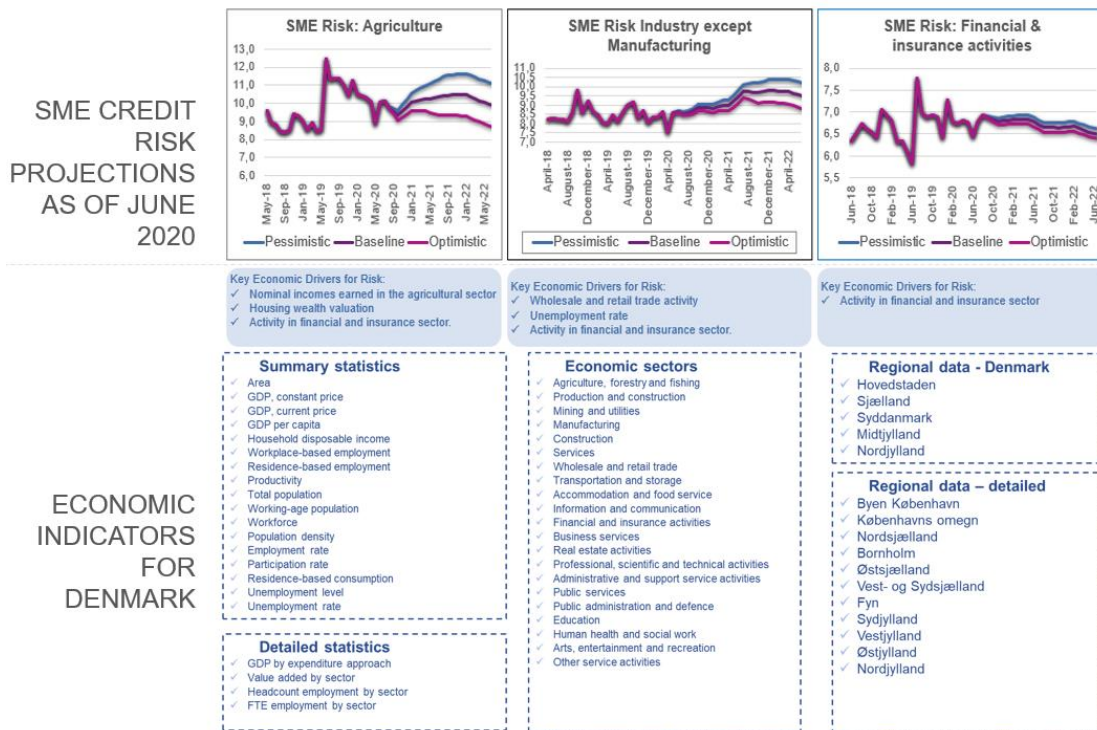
SME CREDIT RISK PROJECTIONS AS OF JUNE 2020

SME Risk: Agriculture

13,0
12,0
11,0
10,0
9,0
8,0
7,0
6,0

May-18
Sep-18
Jan-19
May-19
Sep-19
Jan-20
May-20
Sep-20
Jan-21
May-21
Sep-21
Jan-22
May-22

Pessimistic Baseline Optimistic

SME Risk Industry except Manufacturing

11,0
10,5
10,0
9,5
9,0
8,5
8,0
7,5
7,0

April-18
August-18
December-18
April-19
August-19
December-19
April-20
August-20
December-20
April-21
August-21
December-21
April-22

Pessimistic Baseline Optimistic

SME Risk: Financial & insurance activities

8,0
7,5
7,0
6,5
6,0
5,5

Jun-18
Oct-18
Feb-19
Jun-19
Oct-19
Feb-20
Jun-20
Oct-20
Feb-21
Jun-21
Oct-21
Feb-22
Jun-22

Pessimistic Baseline Optimistic

Key Economic Drivers for Risk:
✓ Nominal incomes earned in the agricultural sector
✓ Housing wealth valuation
✓ Activity in financial and insurance sector.

Key Economic Drivers for Risk:
✓ Wholesale and retail trade activity
✓ Unemployment rate
✓ Activity in financial and insurance sector.

Key Economic Drivers for Risk:
✓ Activity in financial and insurance sector

ECONOMIC INDICATORS FOR DENMARK

Summary statistics
✓ Area
✓ GDP, constant price
✓ GDP, current price
✓ GDP per capita
✓ Household disposable income
✓ Workplace-based employment
✓ Residence-based employment
✓ Productivity
✓ Total population
✓ Working-age population
✓ Workforce
✓ Population density
✓ Employment rate
✓ Participation rate
✓ Residence-based consumption
✓ Unemployment level
✓ Unemployment rate

Detailed statistics
✓ GDP by expenditure approach
✓ Value added by sector
✓ Headcount employment by sector
✓ FTE employment by sector

Economic sectors
✓ Agriculture, forestry and fishing
✓ Production and construction
✓ Mining and utilities
✓ Manufacturing
✓ Construction
✓ Services
✓ Wholesale and retail trade
✓ Transportation and storage
✓ Accommodation and food service
✓ Information and communication
✓ Financial and insurance activities
✓ Business services
✓ Real estate activities
✓ Professional, scientific and technical activities
✓ Administrative and support service activities
✓ Public services
✓ Public administration and defence
✓ Education
✓ Human health and social work
✓ Arts, entertainment and recreation
✓ Other service activities

Regional data - Denmark
✓ Hovedstaden
✓ Sjælland
✓ Syddanmark
✓ Midtjylland
✓ Nordjylland

Regional data – detailed
✓ Byen København
✓ Københavns omegn
✓ Nordsjælland
✓ Bornholm
✓ Østsjælland
✓ Vest- og Sydsjælland
✓ Fyn
✓ Sydjylland
✓ Vestjylland
✓ Østjylland
✓ Nordjylland